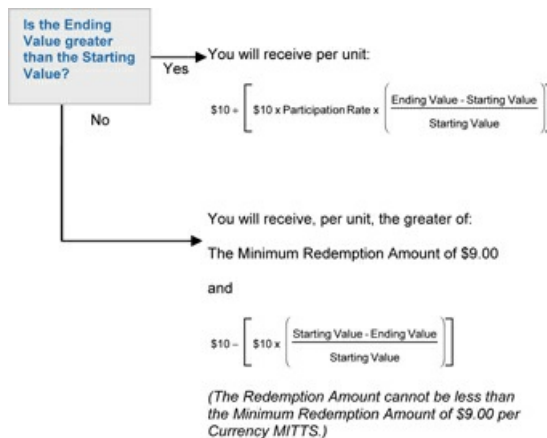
Is the Ending Value greater than the Starting Value?

Yes

You will receive per unit:

$\$10 + \left[ \$10 \text{ x Participation Rate x } \left( \frac{\text{Ending Value - Starting Value}}{\text{Starting Value}} \right) \right]$

No

You will receive, per unit, the greater of:

The Minimum Redemption Amount of $9.00

and

$\$10 - \left[ \$10 \text{ x } \left( \frac{\text{Starting Value - Ending Value}}{\text{Starting Value}} \right) \right]$

(The Redemption Amount cannot be less than the Minimum Redemption Amount of $9.00 per Currency MITTS.)